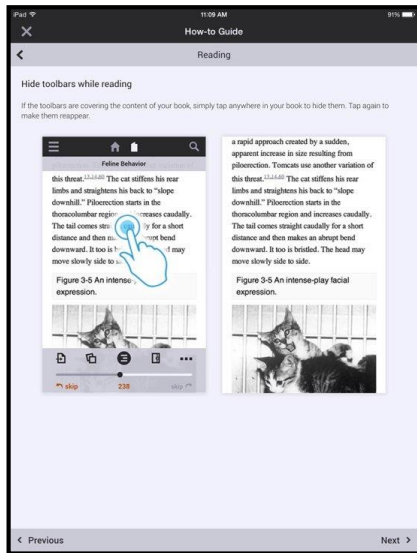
iPad 11:09 AM 91%

How-to Guide

Reading

Hide toolbars while reading

If the toolbars are covering the content of your book, simply tap anywhere in your book to hide them. Tap again to make them reappear.

Feline Behavior

this threat.$^{13,14,60}$ The cat stiffens his rear limbs and straightens his back to "slope downhill." Piloerection starts in the thoracolumbar region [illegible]ncreases caudally. The tail comes str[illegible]ly for a short distance and then m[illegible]rupt bend downward. It too is b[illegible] may move slowly side to s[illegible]

Figure 3-5 An intense-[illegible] expression.

skip 238 skip

a rapid approach created by a sudden, apparent increase in size resulting from piloerection. Tomcats use another variation of this threat.$^{13,14,60}$ The cat stiffens his rear limbs and straightens his back to "slope downhill." Piloerection starts in the thoracolumbar region and increases caudally. The tail comes straight caudally for a short distance and then makes an abrupt bend downward. It too is bristled. The head may move slowly side to side.

Figure 3-5 An intense-play facial expression.

< Previous

Next >